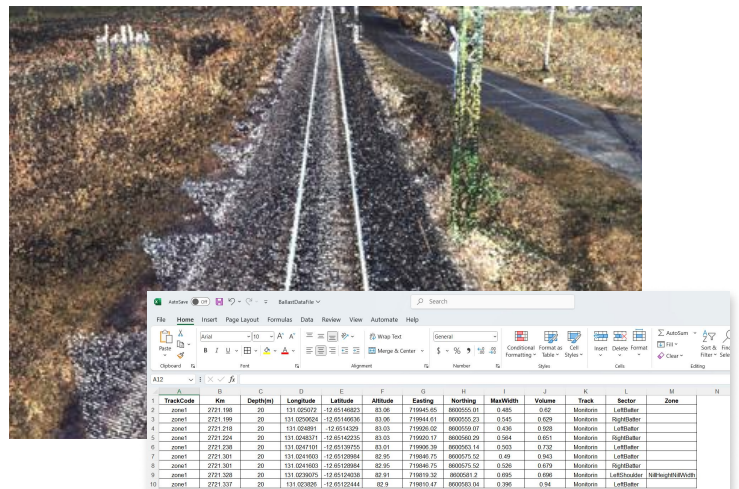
AutoSave Off BallastDataFile Search

File Home Insert Page Layout Formulas Data Review View Automate Help

Paste Clipboard Arial 10 A A B I U Font Wrap Text Merge & Center Alignment General $ % 9 Number Conditional Formatting Format as Table Cell Styles Styles Insert Delete Format Cells AutoSum Fill Clear Sort & Filter Editing

A12 fx

| | A | B | C | D | E | F | G | H | I | J | K | L | M | N |
|---|---|---|---|---|---|---|---|---|---|---|---|---|---|---|
| 1 | TrackCode | Km | Depth(m) | Longitude | Latitude | Altitude | Easting | Northing | MaxWidth | Volume | Track | Sector | Zone | |
| 2 | zone1 | 2721.198 | 20 | 131.025072 | -12.65146823 | 83.06 | 719945.65 | 8600555.01 | 0.485 | 0.62 | Monitorin | LeftBatter | | |
| 3 | zone1 | 2721.199 | 20 | 131.0250624 | -12.65146636 | 83.06 | 719944.61 | 8600555.23 | 0.545 | 0.629 | Monitorin | RightBatter | | |
| 4 | zone1 | 2721.218 | 20 | 131.024891 | -12.6514329 | 83.03 | 719926.02 | 8600559.07 | 0.436 | 0.928 | Monitorin | LeftBatter | | |
| 5 | zone1 | 2721.224 | 20 | 131.0248371 | -12.65142235 | 83.03 | 719920.17 | 8600560.29 | 0.564 | 0.651 | Monitorin | RightBatter | | |
| 6 | zone1 | 2721.238 | 20 | 131.0247101 | -12.65139755 | 83.01 | 719906.39 | 8600563.14 | 0.503 | 0.732 | Monitorin | LeftBatter | | |
| 7 | zone1 | 2721.301 | 20 | 131.0241603 | -12.65128984 | 82.95 | 719846.75 | 8600575.52 | 0.49 | 0.943 | Monitorin | LeftBatter | | |
| 8 | zone1 | 2721.301 | 20 | 131.0241603 | -12.65128984 | 82.95 | 719846.75 | 8600575.52 | 0.526 | 0.679 | Monitorin | RightBatter | | |
| 9 | zone1 | 2721.328 | 20 | 131.0239075 | -12.65124038 | 82.91 | 719819.32 | 8600581.2 | 0.695 | 0.696 | Monitorin | LeftShoulder | NilHeightNilWidth | |
| 10 | zone1 | 2721.337 | 20 | 131.023826 | -12.65122444 | 82.9 | 719810.47 | 8600583.04 | 0.396 | 0.94 | Monitorin | LeftBatter | | |